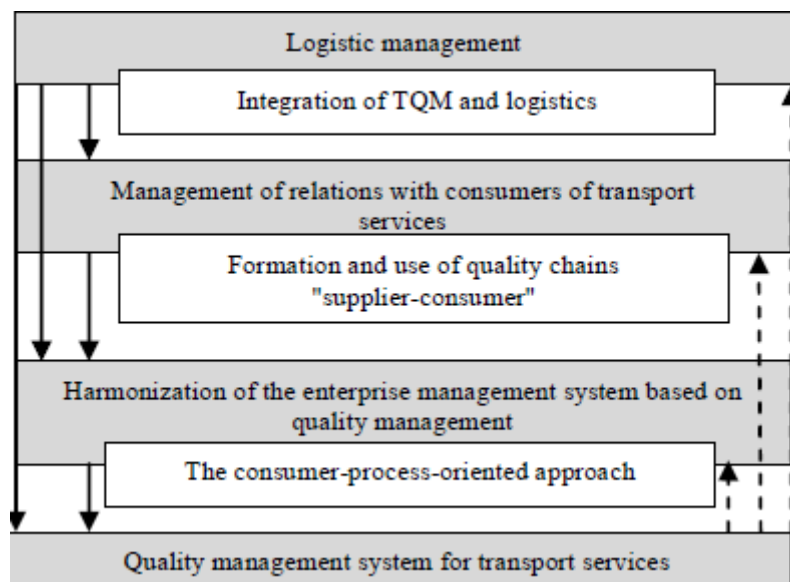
Logistic management

Integration of TQM and logistics

Management of relations with consumers of transport services

Formation and use of quality chains "supplier-consumer"

Harmonization of the enterprise management system based on quality management

The consumer-process-oriented approach

Quality management system for transport services